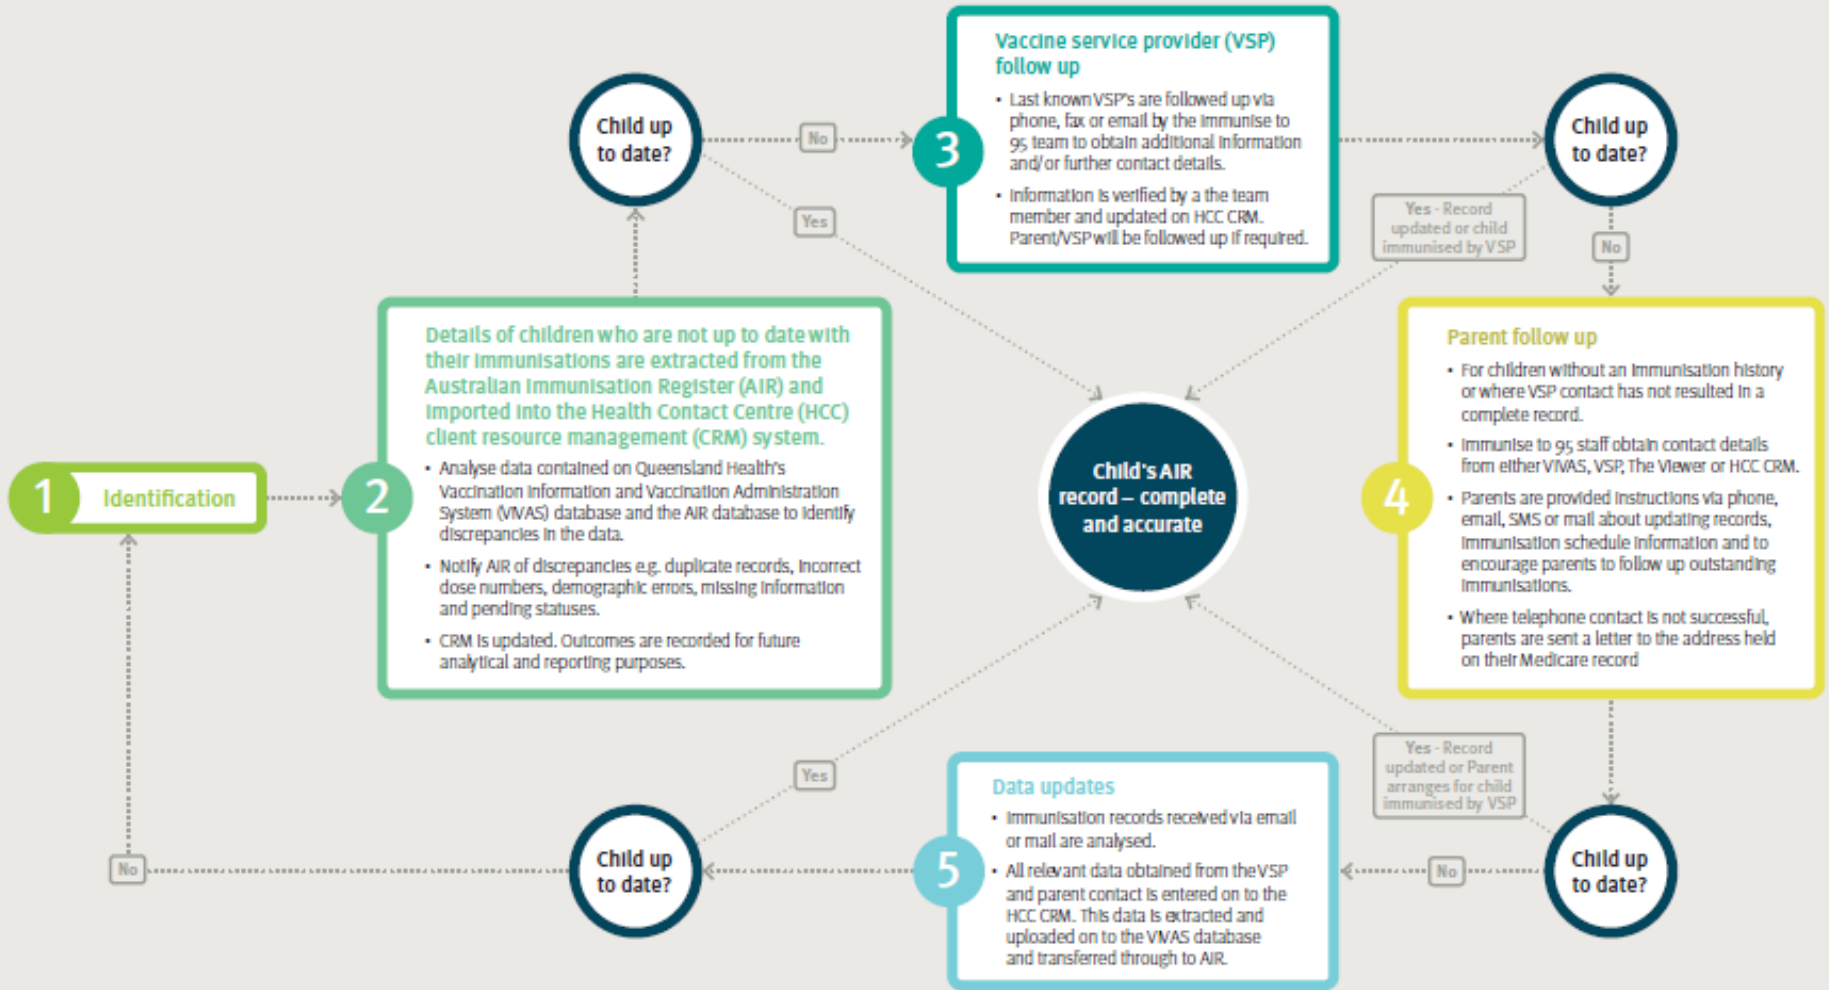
1 Identification

2

Details of children who are not up to date with their immunisations are extracted from the Australian Immunisation Register (AIR) and imported into the Health Contact Centre (HCC) client resource management (CRM) system.

- Analyse data contained on Queensland Health's Vaccination Information and Vaccination Administration System (VIVAS) database and the AIR database to identify discrepancies in the data.
- Notify AIR of discrepancies e.g. duplicate records, incorrect dose numbers, demographic errors, missing information and pending statuses.
- CRM is updated. Outcomes are recorded for future analytical and reporting purposes.

Child up to date?

No

Yes

3

Vaccine service provider (VSP) follow up

- Last known VSP's are followed up via phone, fax or email by the Immunise to 95 team to obtain additional information and/or further contact details.
- Information is verified by a the team member and updated on HCC CRM. Parent/VSP will be followed up if required.

Child up to date?

Yes - Record updated or child immunised by VSP

No

4

Parent follow up

- For children without an immunisation history or where VSP contact has not resulted in a complete record.
- Immunise to 95 staff obtain contact details from either VIVAS, VSP, The Viewer or HCC CRM.
- Parents are provided instructions via phone, email, SMS or mail about updating records, immunisation schedule information and to encourage parents to follow up outstanding immunisations.
- Where telephone contact is not successful, parents are sent a letter to the address held on their Medicare record

Child's AIR record – complete and accurate

Yes - Record updated or Parent arranges for child immunised by VSP

Child up to date?

No

5

Data updates

- Immunisation records received via email or mail are analysed.
- All relevant data obtained from the VSP and parent contact is entered on to the HCC CRM. This data is extracted and uploaded on to the VIVAS database and transferred through to AIR.

Child up to date?

Yes

No